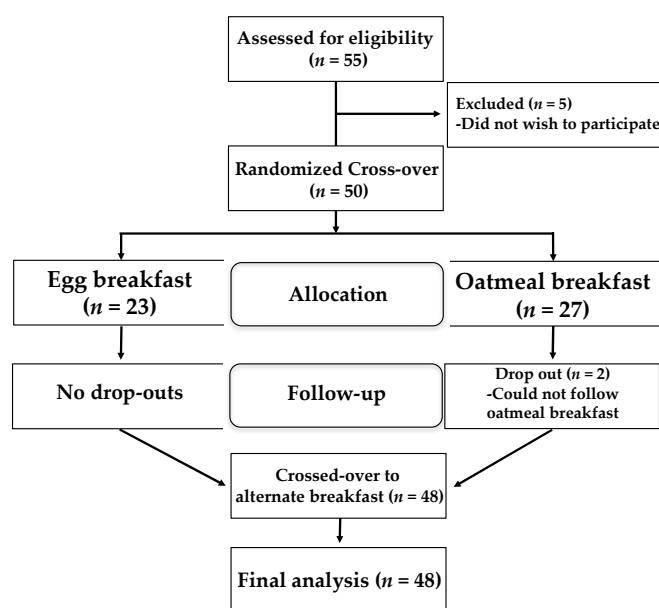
Assessed for eligibility ($n$ = 55)

Excluded ($n$ = 5)
-Did not wish to participate

Randomized Cross-over ($n$ = 50)

Egg breakfast ($n$ = 23)

Allocation

Oatmeal breakfast ($n$ = 27)

No drop-outs

Follow-up

Drop out ($n$ = 2)
-Could not follow oatmeal breakfast

Crossed-over to alternate breakfast ($n$ = 48)

Final analysis ($n$ = 48)